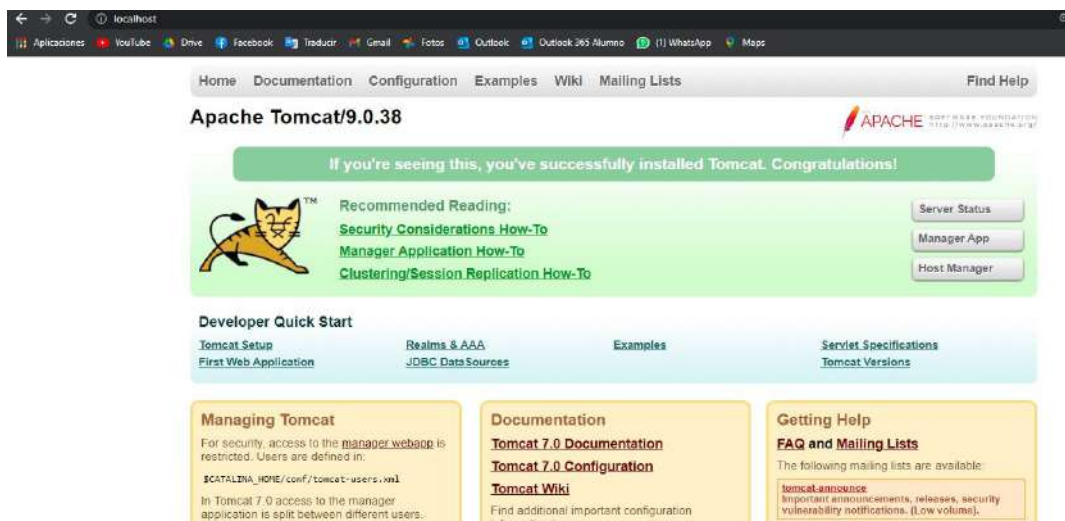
localhost

Aplicaciones YouTube Drive Facebook Traducir Gmail Fotos Outlook Outlook 365 Alumno (1) WhatsApp Maps

Home Documentation Configuration Examples Wiki Mailing Lists Find Help

Apache Tomcat/9.0.38

APACHE SOFTWARE FOUNDATION http://www.apache.org/

If you're seeing this, you've successfully installed Tomcat. Congratulations!

TM

Recommended Reading:
Security Considerations How-To
Manager Application How-To
Clustering/Session Replication How-To

Server Status
Manager App
Host Manager

Developer Quick Start

Tomcat Setup
First Web Application
Realms & AAA
JDBC DataSources
Examples
Servlet Specifications
Tomcat Versions

Managing Tomcat

For security, access to the manager webapp is restricted. Users are defined in:

$CATALINA_HOME/conf/tomcat-users.xml

In Tomcat 7.0 access to the manager application is split between different users.

Documentation

Tomcat 7.0 Documentation
Tomcat 7.0 Configuration
Tomcat Wiki

Find additional important configuration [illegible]

Getting Help

FAQ and Mailing Lists

The following mailing lists are available:

tomcat-announce
Important announcements, releases, security vulnerability notifications. (Low volume).